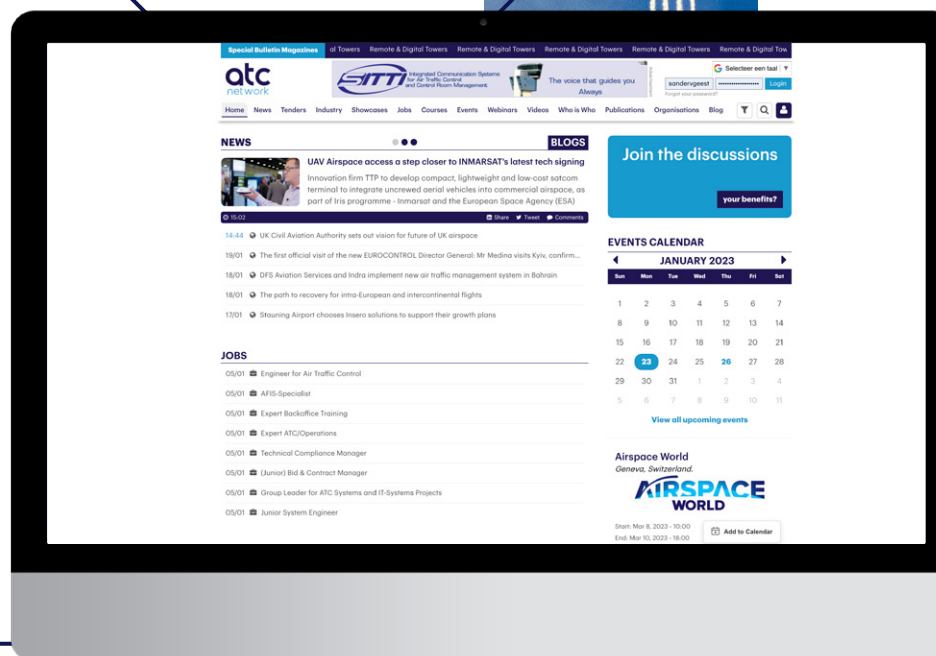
Special Bulletin Magazines ol Towers Remote & Digital Towers Remote & Digital Towers Remote & Digital Towers Remote & Digital Towers Remote & Digital Tow

atc network

SITTI Integrated Communication Systems for Air Traffic Control and Control Room Management

The voice that guides you Always

Selecteer een taal

sandervgeest ••••••••••••••• Login

Forgot your password?

Home News Tenders Industry Showcases Jobs Courses Events Webinars Videos Who is Who Publications Organisations Blog

NEWS

BLOGS

UAV Airspace access a step closer to INMARSAT's latest tech signing

Innovation firm TTP to develop compact, lightweight and low-cost satcom terminal to integrate uncrewed aerial vehicles into commercial airspace, as part of Iris programme - Inmarsat and the European Space Agency (ESA)

15:02 Share Tweet Comments

14:44 UK Civil Aviation Authority sets out vision for future of UK airspace

19/01 The first official visit of the new EUROCONTROL Director General: Mr Medina visits Kyiv, confirm...

18/01 DFS Aviation Services and Indra implement new air traffic management system in Bahrain

18/01 The path to recovery for intra-European and intercontinental flights

17/01 Stauning Airport chooses Insero solutions to support their growth plans

JOBS

05/01 Engineer for Air Traffic Control

05/01 AFIS-Specialist

05/01 Expert Backoffice Training

05/01 Expert ATC/Operations

05/01 Technical Compliance Manager

05/01 (Junior) Bid & Contract Manager

05/01 Group Leader for ATC Systems and IT-Systems Projects

05/01 Junior System Engineer

Join the discussions

your benefits?

EVENTS CALENDAR

JANUARY 2023

| Sun | Mon | Tue | Wed | Thu | Fri | Sat |
|---|---|---|---|---|---|---|
| 1 | 2 | 3 | 4 | 5 | 6 | 7 |
| 8 | 9 | 10 | 11 | 12 | 13 | 14 |
| 15 | 16 | 17 | 18 | 19 | 20 | 21 |
| 22 | 23 | 24 | 25 | 26 | 27 | 28 |
| 29 | 30 | 31 | 1 | 2 | 3 | 4 |
| 5 | 6 | 7 | 8 | 9 | 10 | 11 |

View all upcoming events

Airspace World

Geneva, Switzerland.

AIRSPACE WORLD

Start: Mar 8, 2023 - 10:00

End: Mar 10, 2023 - 18:00

Add to Calendar